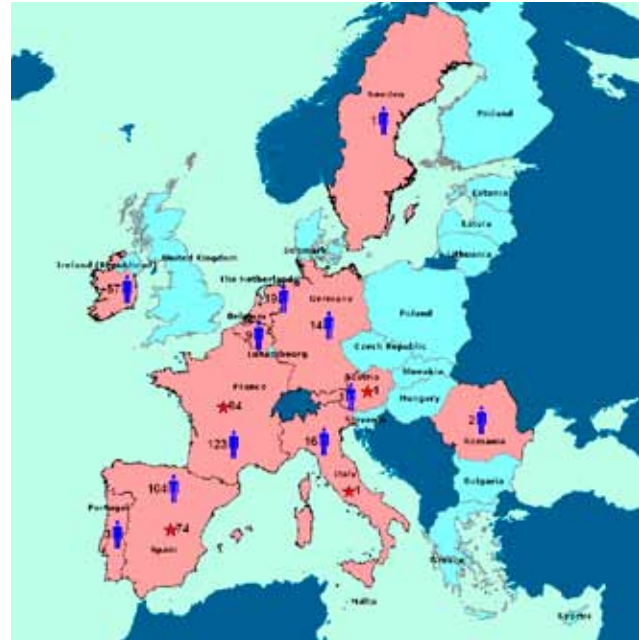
Sweden
1
Finland
Estonia
Latvia
Lithuania
Ireland (Republic)
United Kingdom
Denmark
The Netherlands
57
319
Germany
Belgium
14
Poland
Luxembourg
Czech Republic
Slovakia
Austria
France
1
Hungary
64
Slovenia
2
Romania
123
16
Italy
1
Bulgaria
104
Portugal
74
Spain
Greece
Malta
Cyprus